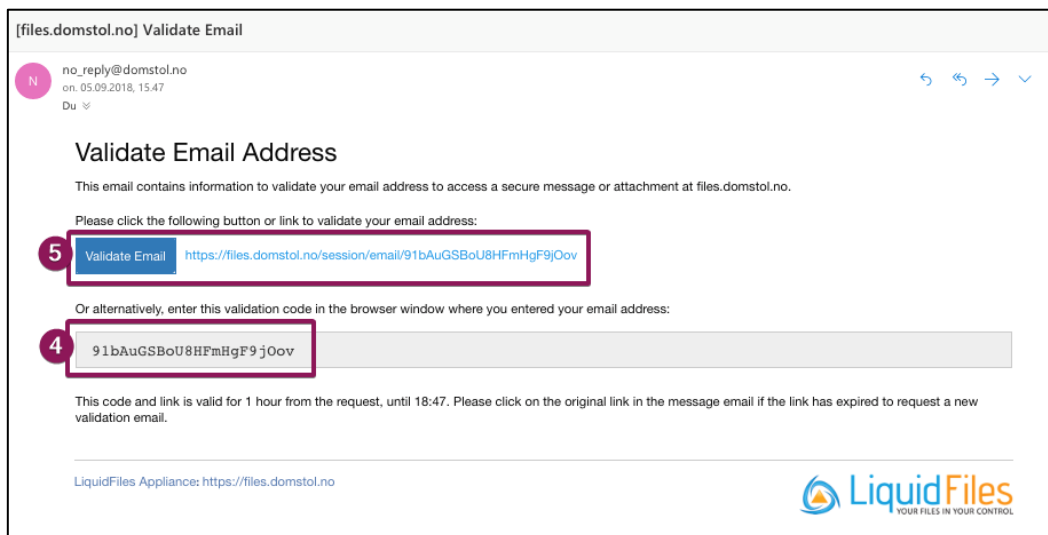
[files.domstol.no] Validate Email

N

no_reply@domstol.no
on. 05.09.2018, 15.47
Du

Validate Email Address

This email contains information to validate your email address to access a secure message or attachment at files.domstol.no.

Please click the following button or link to validate your email address:

5

Validate Email https://files.domstol.no/session/email/91bAuGSBoU8HFmHgF9jOov

Or alternatively, enter this validation code in the browser window where you entered your email address:

4

91bAuGSBoU8HFmHgF9jOov

This code and link is valid for 1 hour from the request, until 18:47. Please click on the original link in the message email if the link has expired to request a new validation email.

LiquidFiles Appliance: https://files.domstol.no

LiquidFiles
YOUR FILES IN YOUR CONTROL